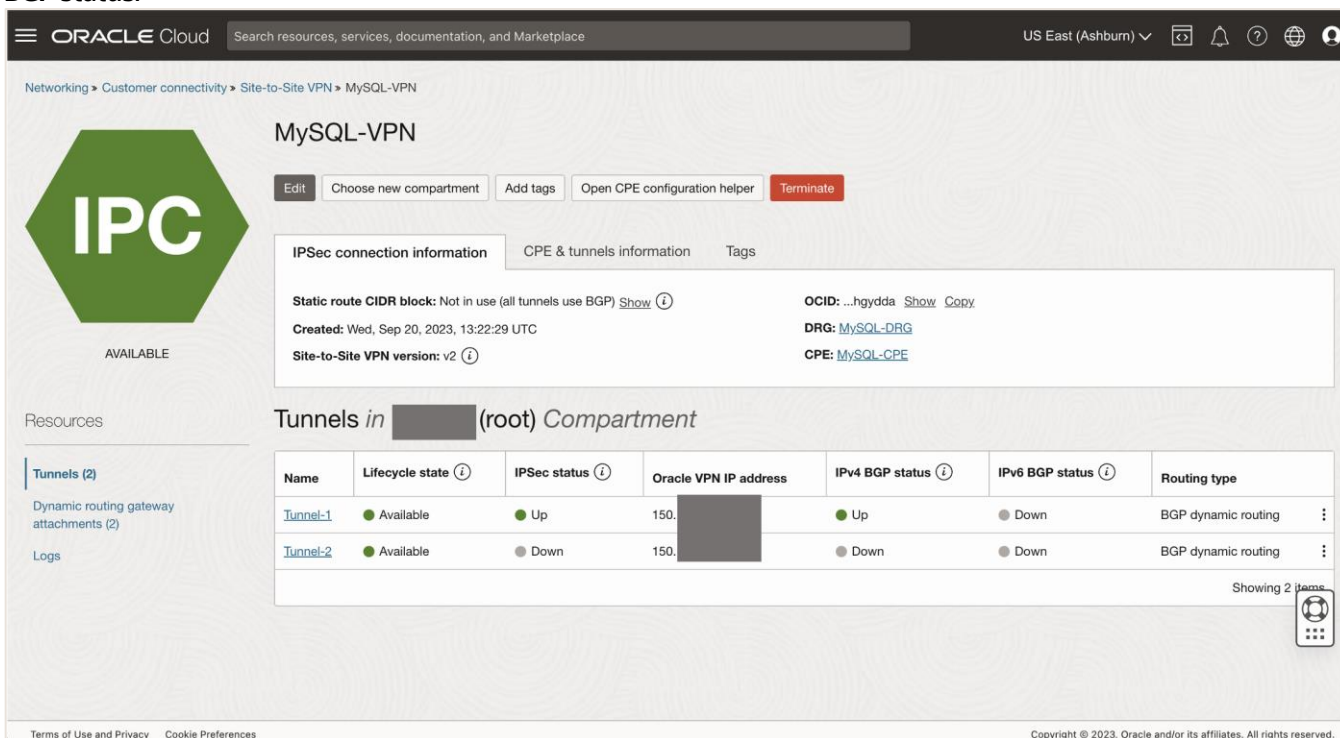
BGP status.

ORACLE Cloud Search resources, services, documentation, and Marketplace US East (Ashburn)

Networking » Customer connectivity » Site-to-Site VPN » MySQL-VPN

IPC

AVAILABLE

MySQL-VPN

Edit Choose new compartment Add tags Open CPE configuration helper Terminate

IPSec connection information CPE & tunnels information Tags

Static route CIDR block: Not in use (all tunnels use BGP) Show

Created: Wed, Sep 20, 2023, 13:22:29 UTC

Site-to-Site VPN version: v2

OCID: ...hgydda Show Copy

DRG: MySQL-DRG

CPE: MySQL-CPE

Resources

Tunnels (2)

Dynamic routing gateway attachments (2)

Logs

Tunnels in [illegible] (root) Compartment

| Name | Lifecycle state | IPSec status | Oracle VPN IP address | IPv4 BGP status | IPv6 BGP status | Routing type |
|---|---|---|---|---|---|---|
| Tunnel-1 | Available | Up | 150. | Up | Down | BGP dynamic routing |
| Tunnel-2 | Available | Down | 150. | Down | Down | BGP dynamic routing |

Showing 2 items

Terms of Use and Privacy Cookie Preferences

Copyright © 2023, Oracle and/or its affiliates. All rights reserved.